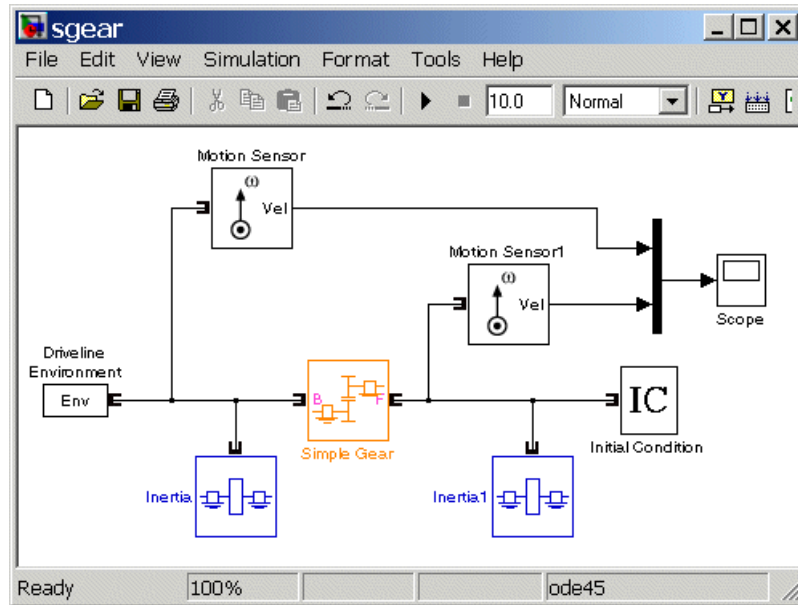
sgear

File Edit View Simulation Format Tools Help

10.0 Normal

Motion Sensor
ω
Vel

Motion Sensor1
ω
Vel

Scope

Driveline Environment
Env

B F
Simple Gear

IC
Initial Condition

Inertia

Inertia1

Ready 100% ode45